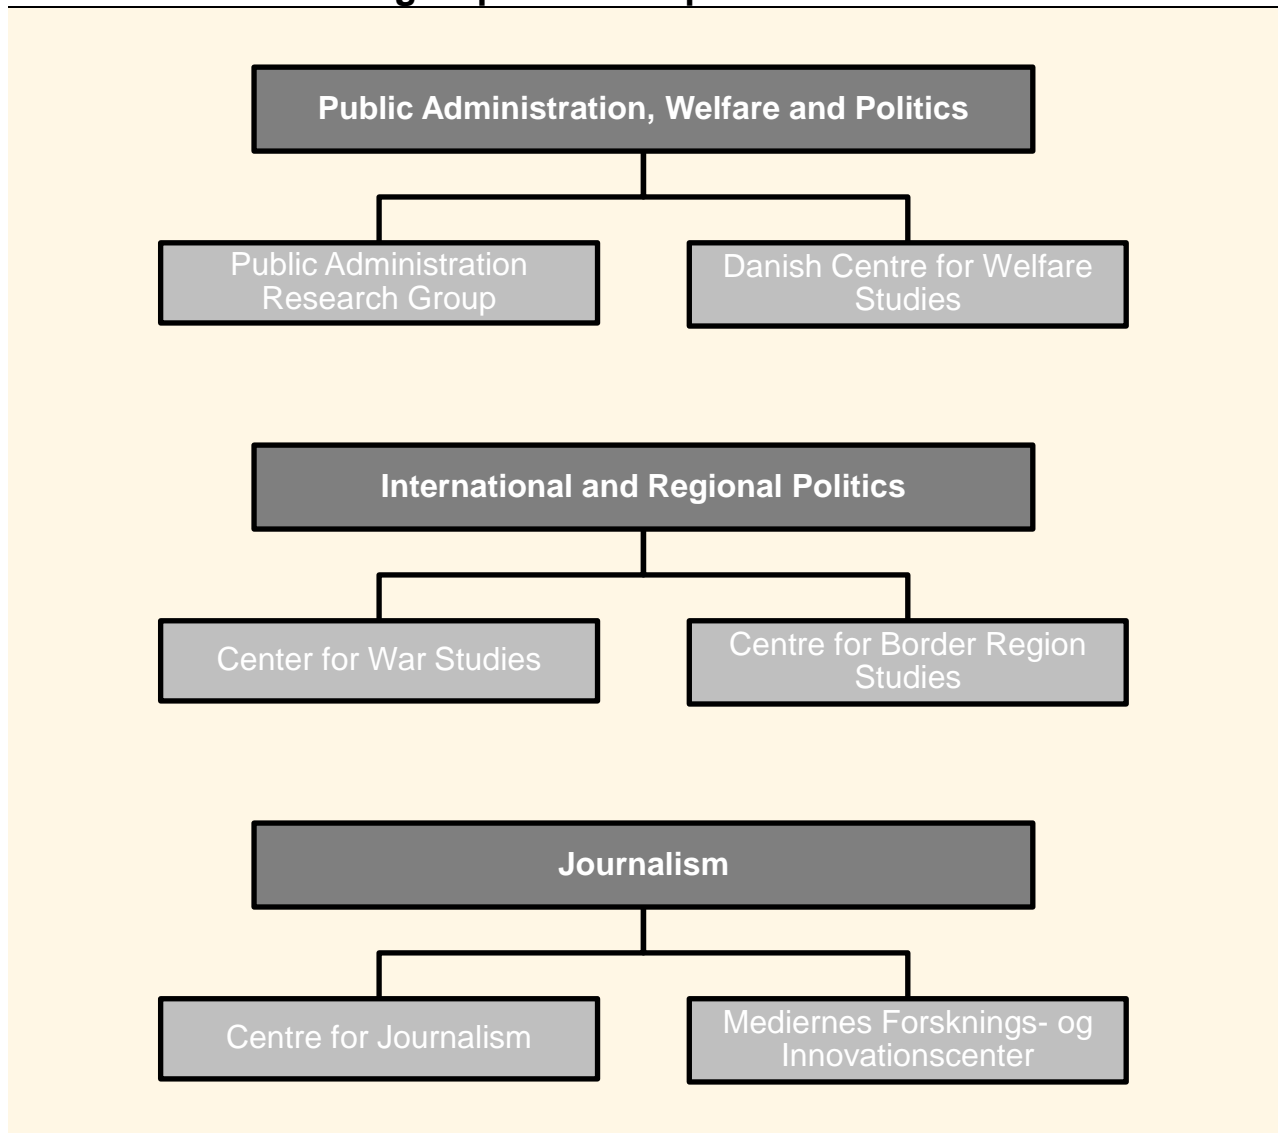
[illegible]

Public Administration, Welfare and Politics

Public Administration Research Group

Danish Centre for Welfare Studies

International and Regional Politics

Center for War Studies

Centre for Border Region Studies

Journalism

Centre for Journalism

Mediernes Forsknings- og Innovationscenter